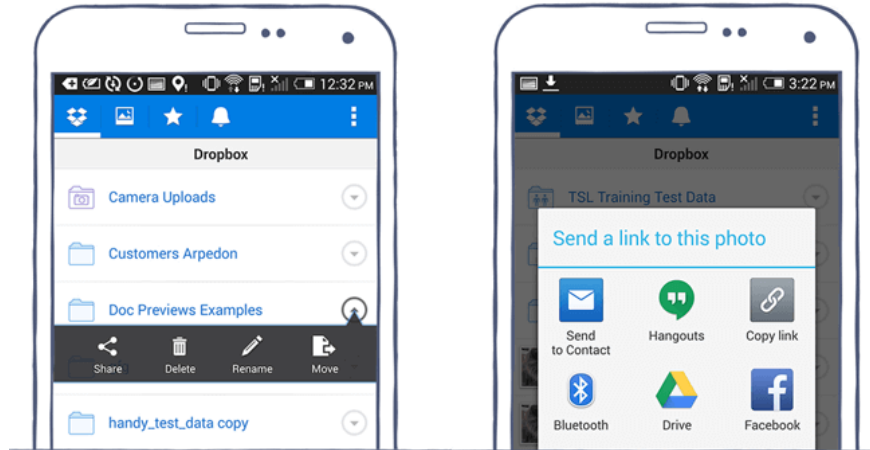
12:32 PM

Dropbox

Camera Uploads

Customers Arpedon

Doc Previews Examples

Share
Delete
Rename
Move

handy_test_data copy

3:22 PM

Dropbox

TSL Training Test Data

Send a link to this photo

Send to Contact
Hangouts
Copy link
Bluetooth
Drive
Facebook